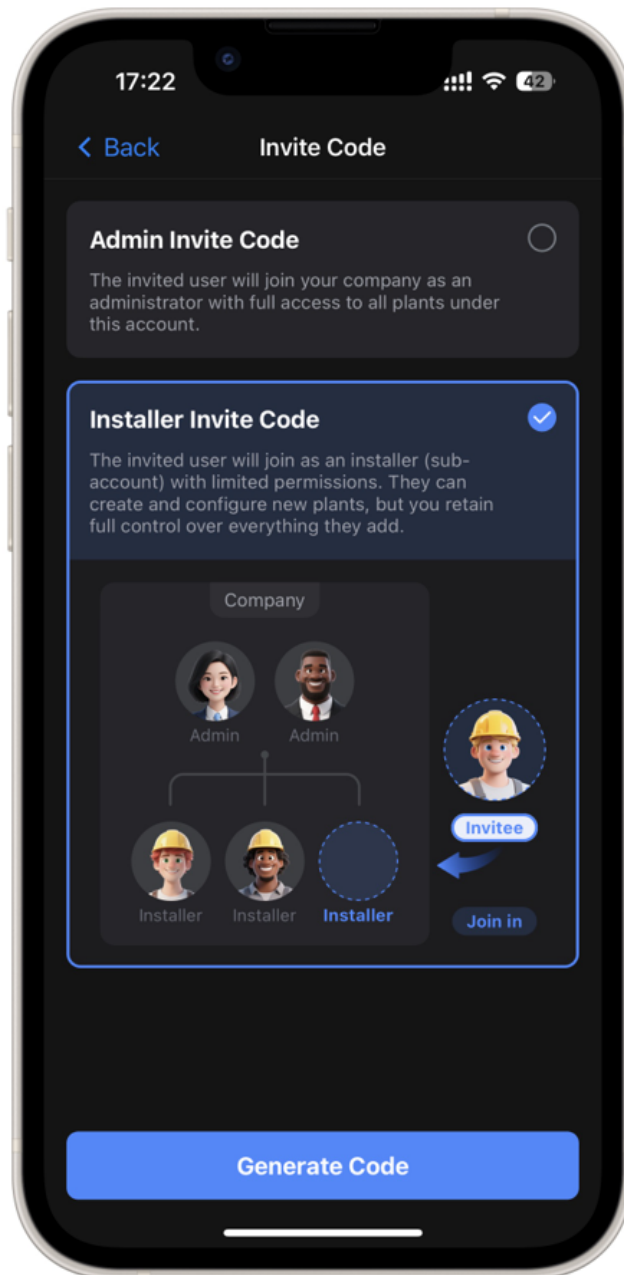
17:22
42

Back
Invite Code

Admin Invite Code
The invited user will join your company as an administrator with full access to all plants under this account.

Installer Invite Code
The invited user will join as an installer (sub-account) with limited permissions. They can create and configure new plants, but you retain full control over everything they add.

Company
Admin
Admin
Installer
Installer
Installer
Invitee
Join in

Generate Code